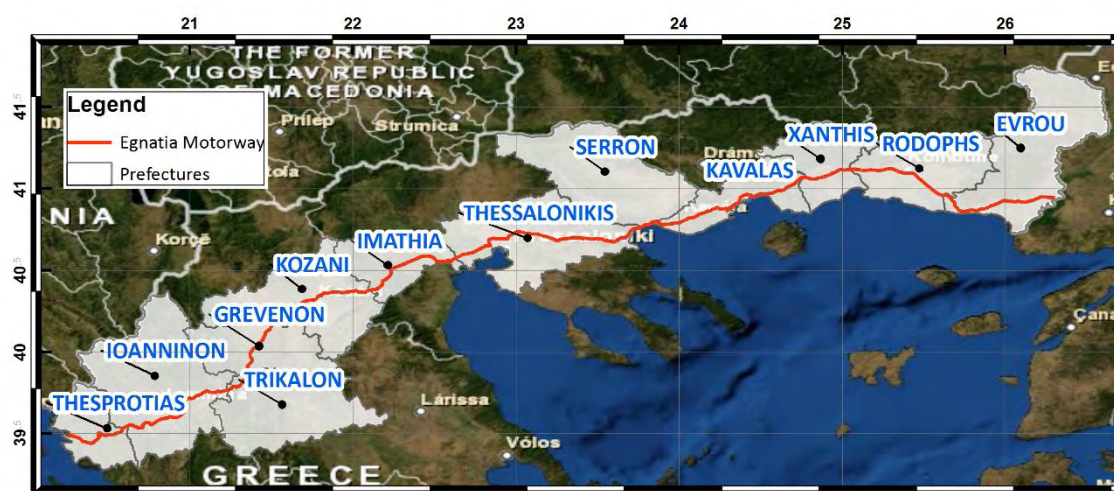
21
22
23
24
25
26

41.5
41
40.5
40
39.5

THE FORMER
YUGOSLAV REPUBLIC
OF MACEDONIA

Legend
Egnatia Motorway
Prefectures

Prilep
Strumica
Drama
Komotini
Kozani
Korçë
NIA
Larissa
Volos
Thessaloniki
Çanakkale

SERRON
XANTHIS
RODOPHS
EVROU
KAVALAS
THESSALONIKIS
IMATHIA
KOZANI
GREVENON
IOANNINON
TRIKALON
THESPROTIAS

GREECE